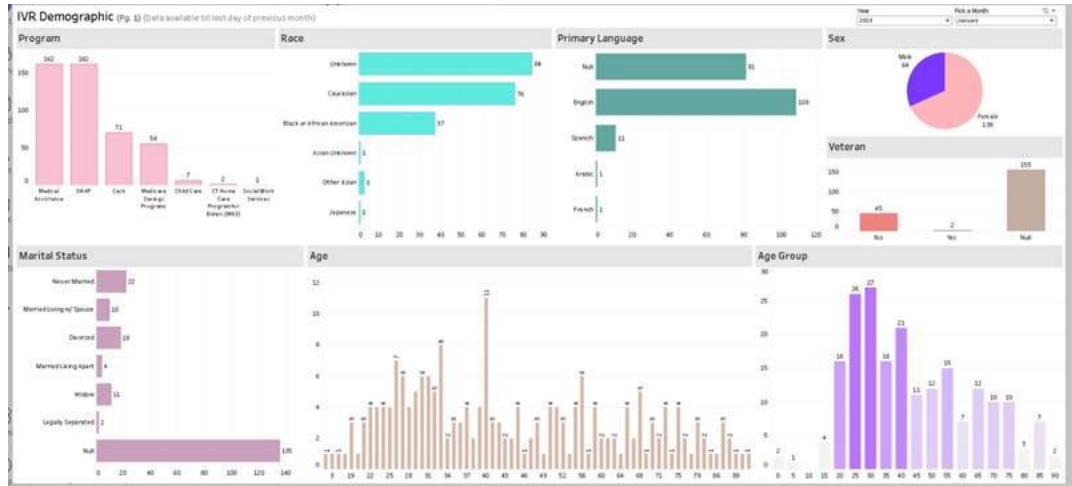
IVR Demographic (Pg. 1) (Data available till last day of previous month)

Year
2019

Pick a Month
January

Program

| Program | Count |
|---|---|
| Medical Assistance | 162 |
| SNAP | 162 |
| Cash | 71 |
| Medicare Savings Programs | 54 |
| Child Care | 7 |
| CT Home Care Program for Elders (WKS) | 2 |
| Social Work Services | 1 |

0 50 100 150

Race

| Race | Count |
|---|---|
| Unknown | 84 |
| Caucasian | 76 |
| Black or African American | 37 |
| Asian Unknown | 1 |
| Other Asian | 1 |
| Japanese | 1 |

0 10 20 30 40 50 60 70 80 90

Primary Language

| Primary Language | Count |
|---|---|
| Null | 81 |
| English | 108 |
| Spanish | 11 |
| Arabic | 1 |
| French | 1 |

0 20 40 60 80 100 120

Sex

Male 64
Female 136

Veteran

| Veteran | Count |
|---|---|
| No | 45 |
| Yes | 2 |
| Null | 155 |

0 50 100 150

Marital Status

| Marital Status | Count |
|---|---|
| Never Married | 22 |
| Married Living w/ Spouse | 10 |
| Divorced | 18 |
| Married Living Apart | 4 |
| Widow | 11 |
| Legally Separated | 2 |
| Null | 135 |

0 20 40 60 80 100 120 140

Age

0 2 4 6 8 10 12

3 19 22 25 28 31 34 37 40 43 46 49 52 56 60 64 68 71 75 79 83 89

11

Age Group

0 5 10 15 20 25 30

2 1 4 16 26 27 16 21 11 12 15 7 12 10 10 3 7 2

0 5 10 15 20 25 30 35 40 45 50 55 60 65 70 75 80 85 90